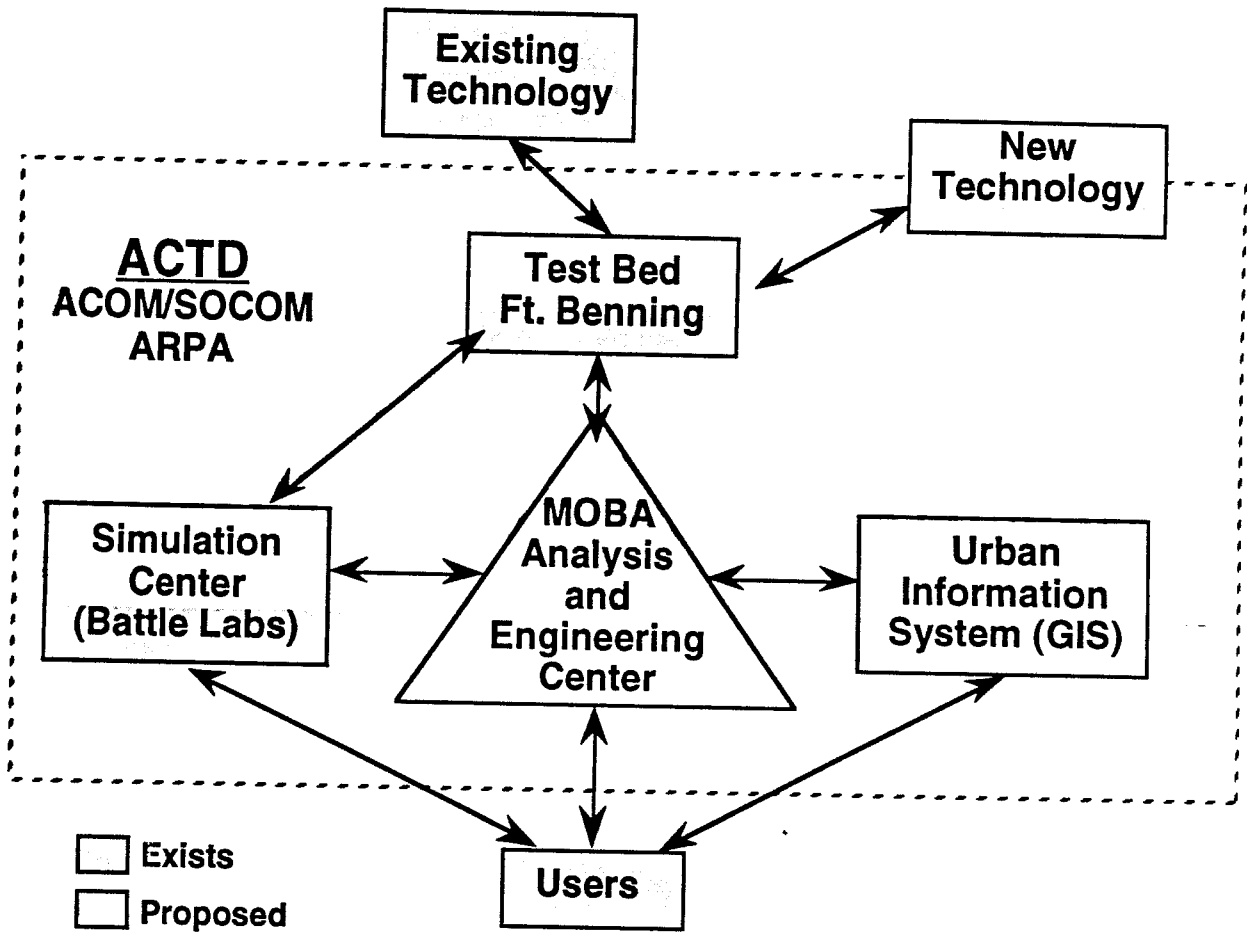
Existing Technology

New Technology

ACTD
ACOM/SOCOM
ARPA

Test Bed
Ft. Benning

Simulation Center (Battle Labs)

MOBA Analysis and Engineering Center

Urban Information System (GIS)

Users

Exists

Proposed